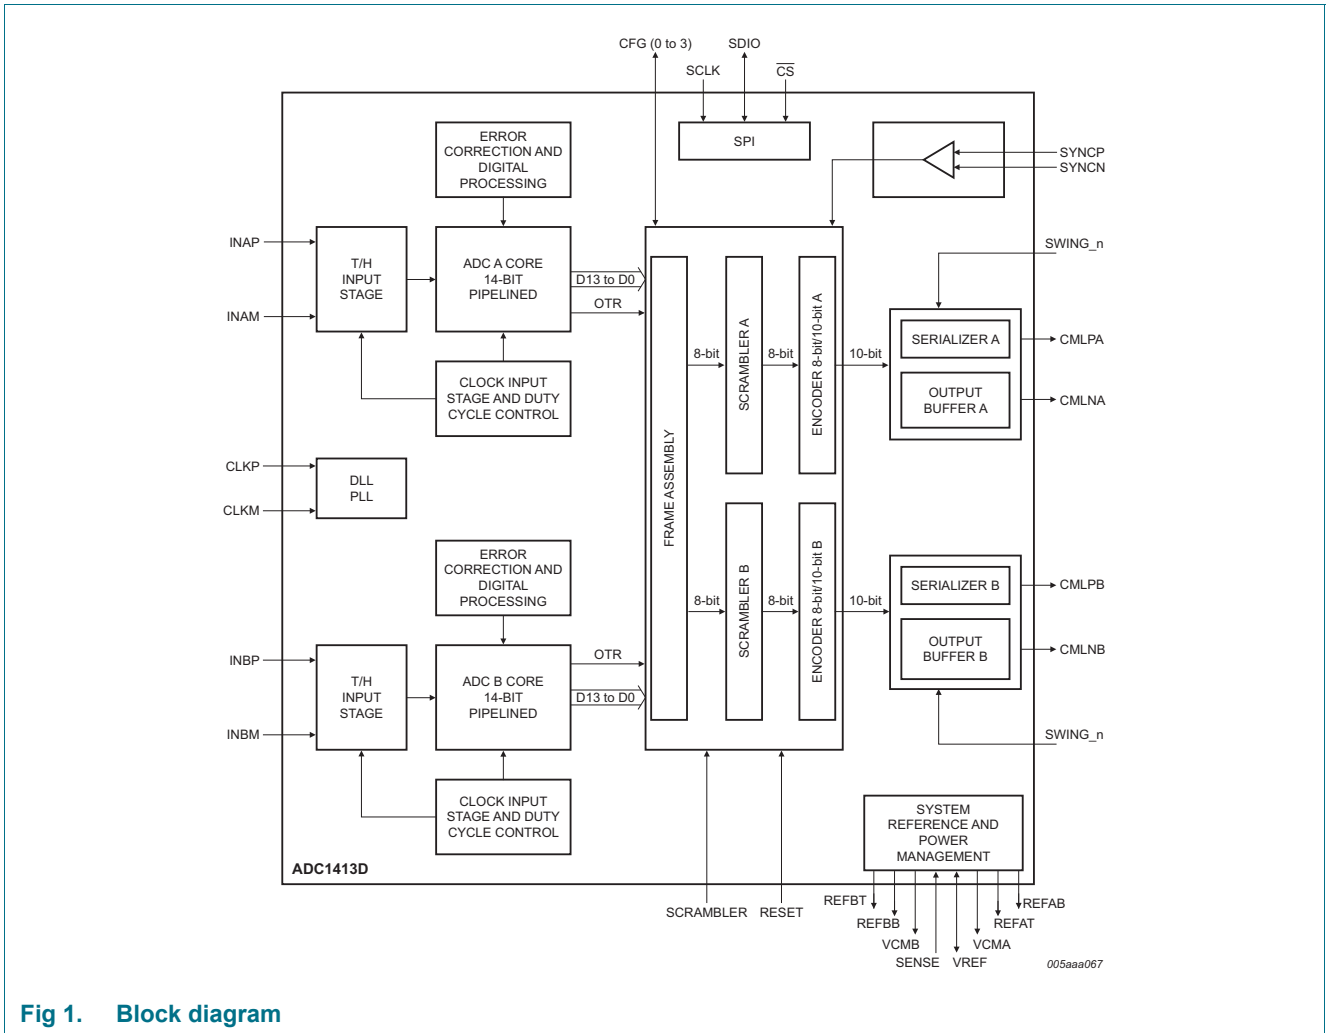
CFG (0 to 3)
SDIO
SCLK
$\overline{CS}$
SPI
SYNCP
SYNCN
ERROR CORRECTION AND DIGITAL PROCESSING
INAP
INAM
T/H INPUT STAGE
ADC A CORE 14-BIT PIPELINED
D13 to D0
OTR
CLOCK INPUT STAGE AND DUTY CYCLE CONTROL
FRAME ASSEMBLY
8-bit
SCRAMBLER A
8-bit
ENCODER 8-bit/10-bit A
10-bit
SWING_n
SERIALIZER A
OUTPUT BUFFER A
CMLPA
CMLNA
CLKP
CLKM
DLL PLL
ERROR CORRECTION AND DIGITAL PROCESSING
INBP
INBM
T/H INPUT STAGE
ADC B CORE 14-BIT PIPELINED
OTR
D13 to D0
CLOCK INPUT STAGE AND DUTY CYCLE CONTROL
8-bit
SCRAMBLER B
8-bit
ENCODER 8-bit/10-bit B
10-bit
SERIALIZER B
OUTPUT BUFFER B
CMLPB
CMLNB
SWING_n
SYSTEM REFERENCE AND POWER MANAGEMENT
ADC1413D
SCRAMBLER
RESET
REFBT
REFBB
VCMB
SENSE
VREF
VCMA
REFAT
REFAB
005aaa067

Fig 1. Block diagram